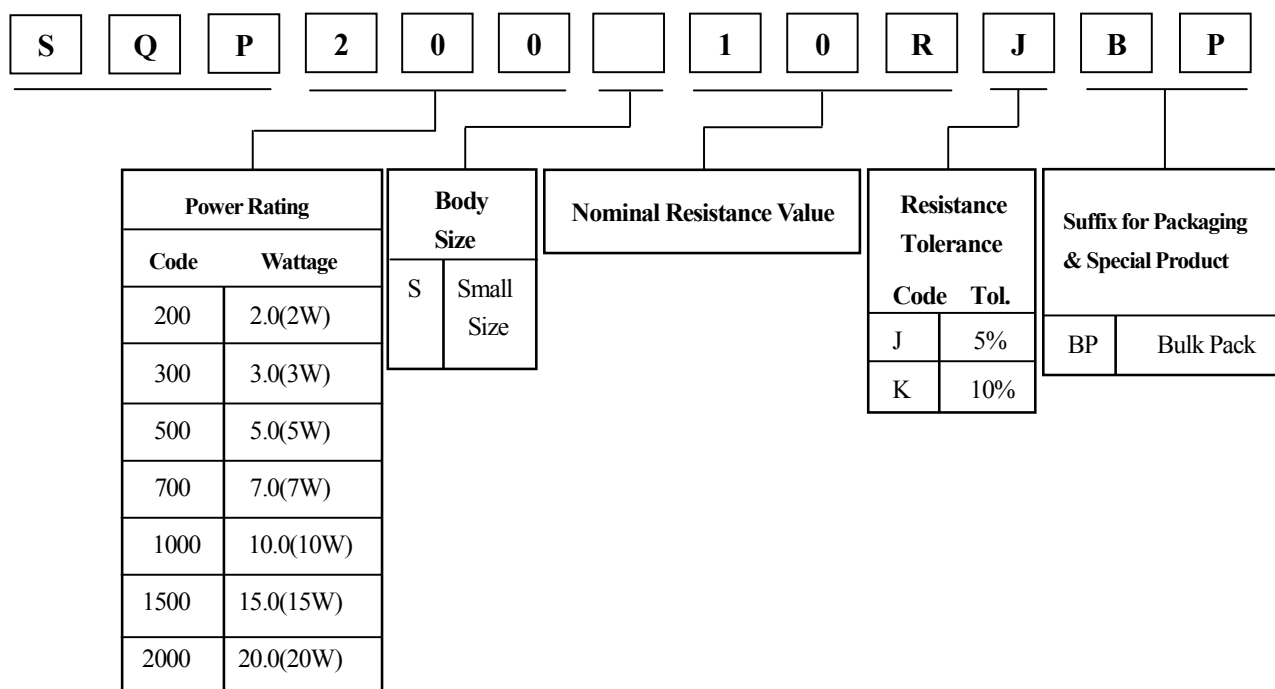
S Q P 2 0 0 1 0 R J B P

| Power Rating | |
|---|---|
| Code | Wattage |
| 200 | 2.0(2W) |
| 300 | 3.0(3W) |
| 500 | 5.0(5W) |
| 700 | 7.0(7W) |
| 1000 | 10.0(10W) |
| 1500 | 15.0(15W) |
| 2000 | 20.0(20W) |

| Body Size | |
|---|---|
| S | Small Size |

Nominal Resistance Value

| Resistance Tolerance | |
|---|---|
| Code | Tol. |
| J | 5% |
| K | 10% |

| Suffix for Packaging & Special Product | |
|---|---|
| BP | Bulk Pack |